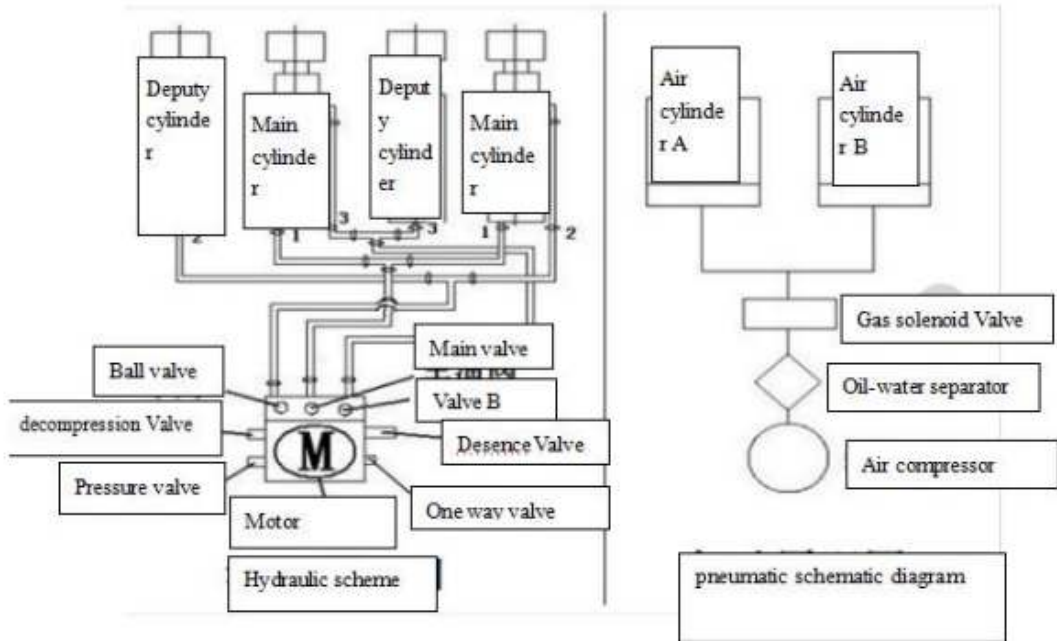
Deputy cylinder

Main cylinder

Deputy cylinder

Main cylinder

2

1

3

3

1

2

Main valve

Ball valve

Valve B

decompression Valve

M

Desence Valve

Pressure valve

One way valve

Motor

Hydraulic scheme

Air cylinder A

Air cylinder B

Gas solenoid Valve

Oil-water separator

Air compressor

pneumatic schematic diagram